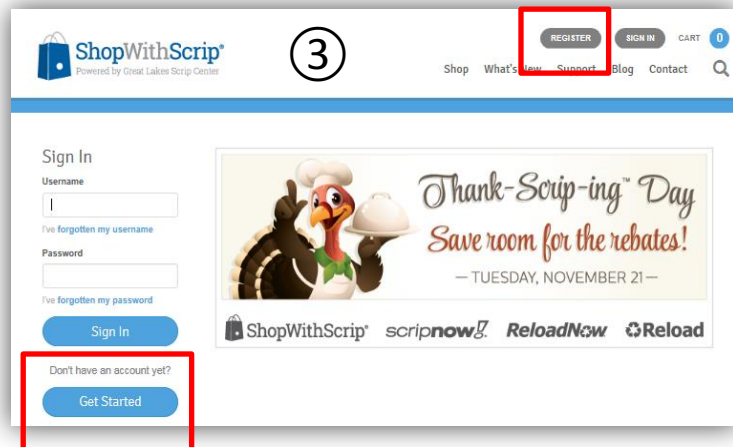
ShopWithScrip®
Powered by Great Lakes Scrip Center

③

REGISTER SIGN IN CART 0

Shop What's New Support Blog Contact

Sign In
Username

I've forgotten my username
Password

I've forgotten my password
Sign In

Don't have an account yet?
Get Started

Thank-Scrip-ing™ Day
Save room for the rebates!
— TUESDAY, NOVEMBER 21 —

ShopWithScrip® scripnow! ReloadNow Reload